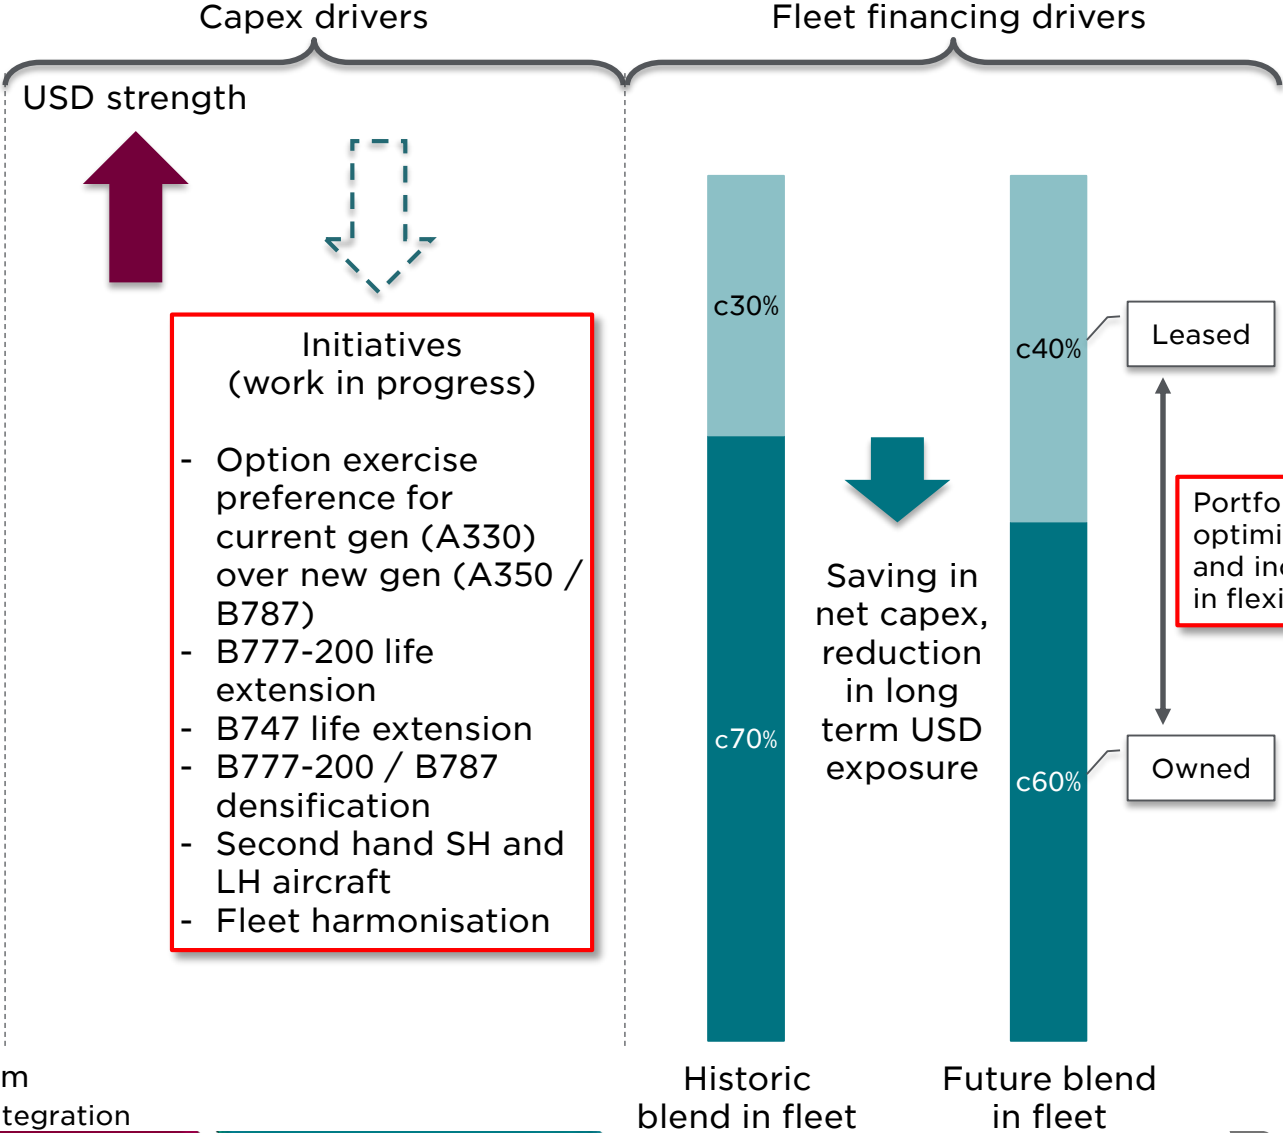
Capex drivers

Fleet financing drivers

USD strength

Initiatives
(work in progress)

- Option exercise preference for current gen (A330) over new gen (A350 / B787)
- B777-200 life extension
- B747 life extension
- B777-200 / B787 densification
- Second hand SH and LH aircraft
- Fleet harmonisation

c30%

c70%

Saving in net capex, reduction in long term USD exposure

c40%

c60%

Leased

Owned

Portfo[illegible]
optimi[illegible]
and in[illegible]
in flexi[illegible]

Historic blend in fleet

Future blend in fleet

m
tegration